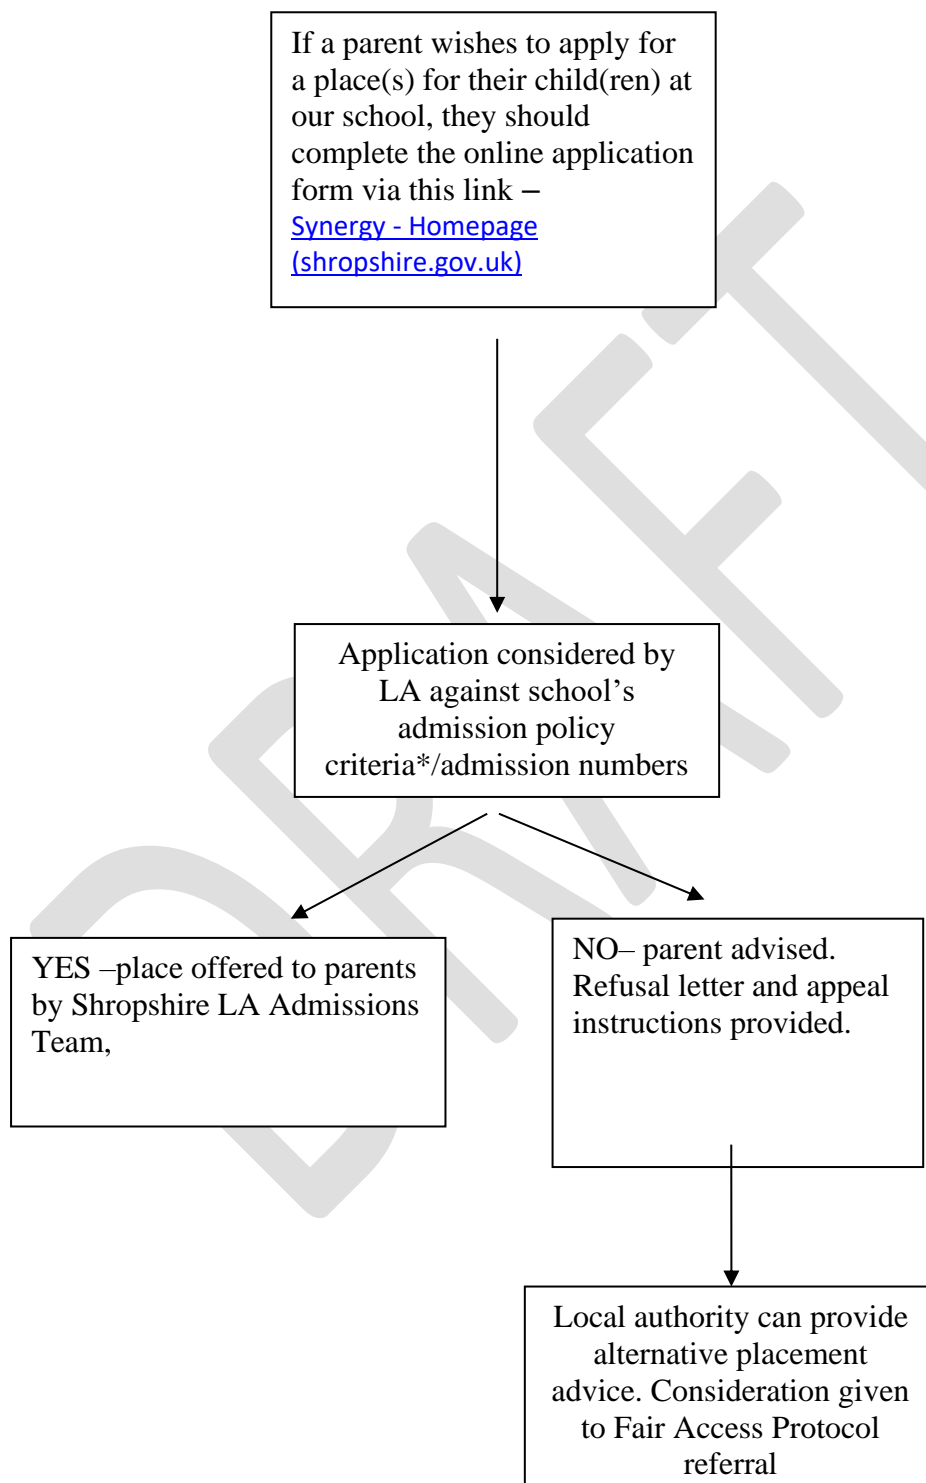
If a parent wishes to apply for a place(s) for their child(ren) at our school, they should complete the online application form via this link – Synergy - Homepage (shropshire.gov.uk)

Application considered by LA against school's admission policy criteria*/admission numbers

YES –place offered to parents by Shropshire LA Admissions Team,

NO– parent advised. Refusal letter and appeal instructions provided.

Local authority can provide alternative placement advice. Consideration given to Fair Access Protocol referral

DRAFT